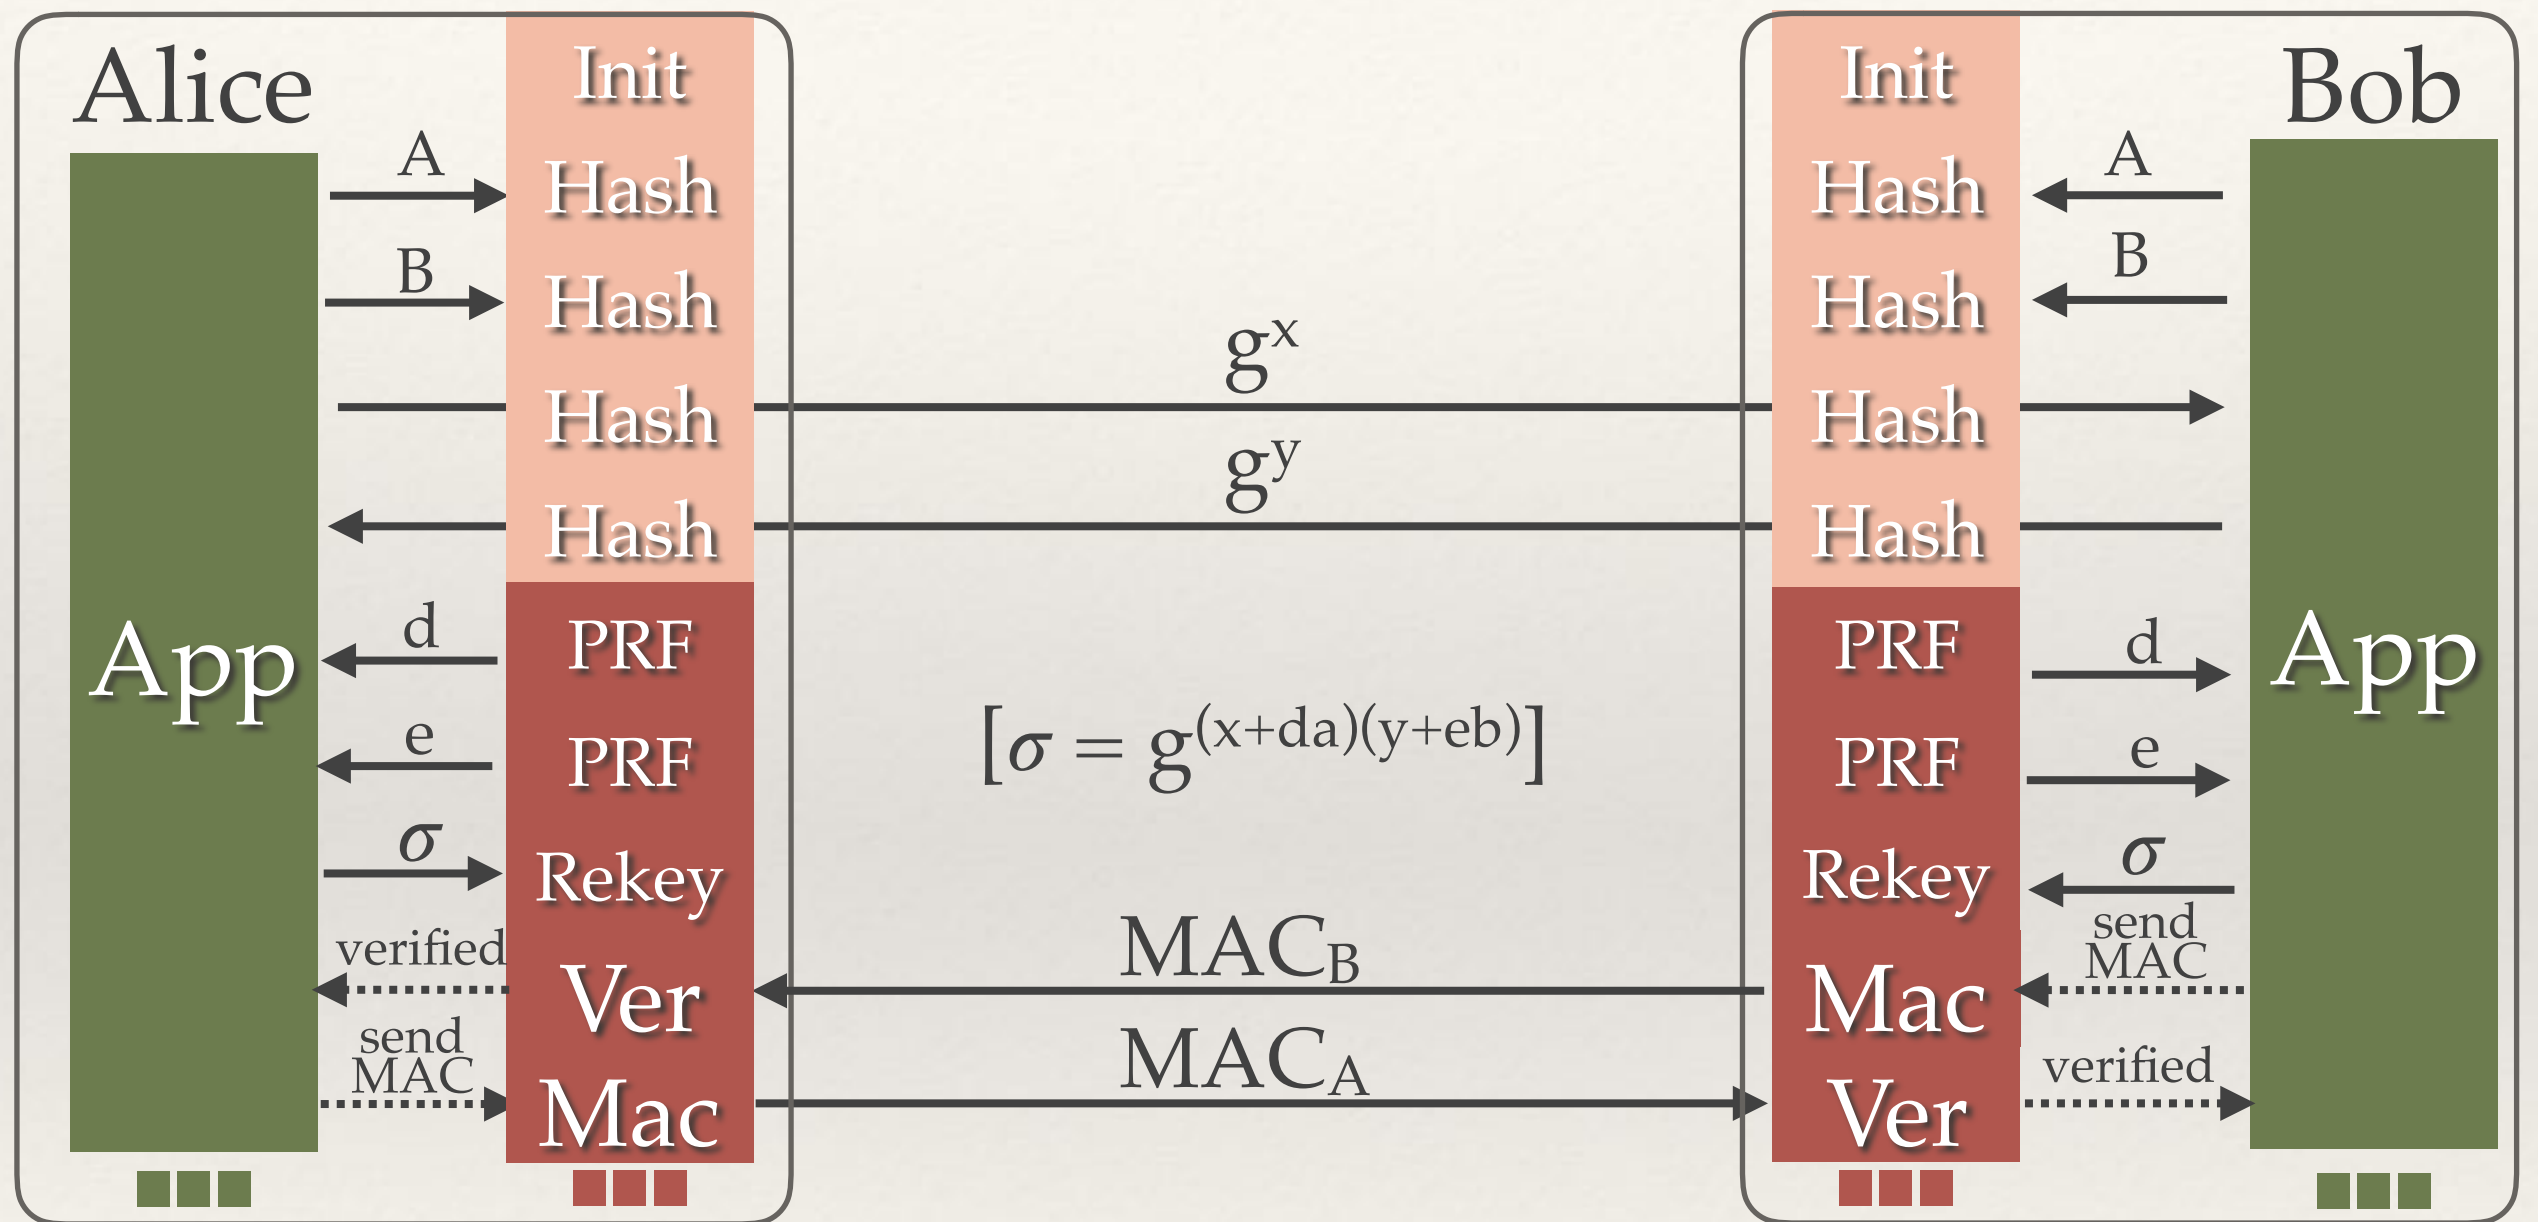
Alice

App

A
B
d
e
$\sigma$
verified
send MAC

Init
Hash
Hash
Hash
Hash
PRF
PRF
Rekey
Ver
Mac

$g^x$
$g^y$
$[\sigma = g^{(x+da)(y+eb)}]$
$MAC_B$
$MAC_A$

Init
Hash
Hash
Hash
Hash
PRF
PRF
Rekey
Mac
Ver

Bob

A
B
d
e
$\sigma$
send MAC
verified

App